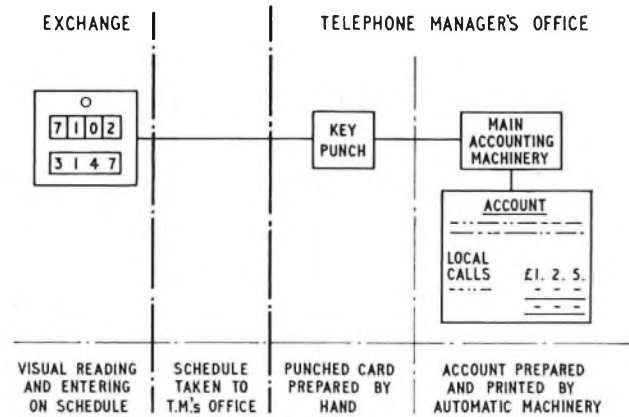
EXCHANGE

TELEPHONE MANAGER'S OFFICE

7102

3147

KEY PUNCH

MAIN ACCOUNTING MACHINERY

ACCOUNT

LOCAL CALLS £1. 2. 5.

VISUAL READING AND ENTERING ON SCHEDULE

SCHEDULE TAKEN TO T.M.'s OFFICE

PUNCHED CARD PREPARED BY HAND

ACCOUNT PREPARED AND PRINTED BY AUTOMATIC MACHINERY